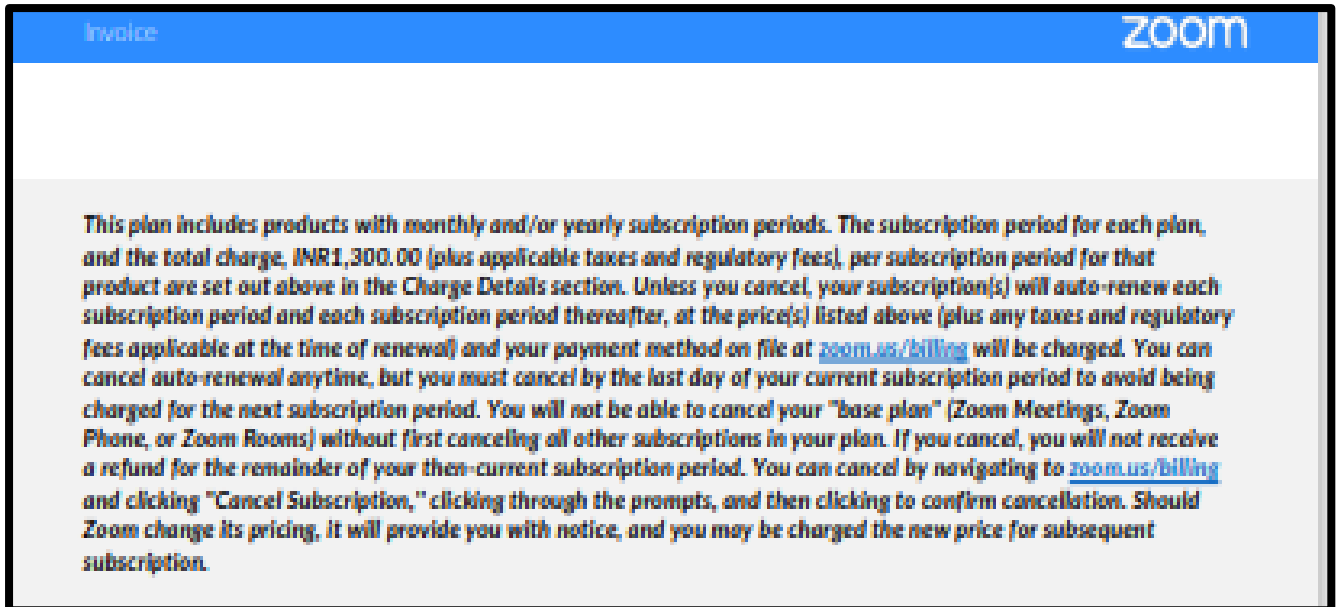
Invoice

zoom

This plan includes products with monthly and/or yearly subscription periods. The subscription period for each plan, and the total charge, INR1,300.00 (plus applicable taxes and regulatory fees), per subscription period for that product are set out above in the Charge Details section. Unless you cancel, your subscription(s) will auto-renew each subscription period and each subscription period thereafter, at the price(s) listed above (plus any taxes and regulatory fees applicable at the time of renewal) and your payment method on file at zoom.us/billing will be charged. You can cancel auto-renewal anytime, but you must cancel by the last day of your current subscription period to avoid being charged for the next subscription period. You will not be able to cancel your "base plan" (Zoom Meetings, Zoom Phone, or Zoom Rooms) without first canceling all other subscriptions in your plan. If you cancel, you will not receive a refund for the remainder of your then-current subscription period. You can cancel by navigating to zoom.us/billing and clicking "Cancel Subscription," clicking through the prompts, and then clicking to confirm cancellation. Should Zoom change its pricing, it will provide you with notice, and you may be charged the new price for subsequent subscription.